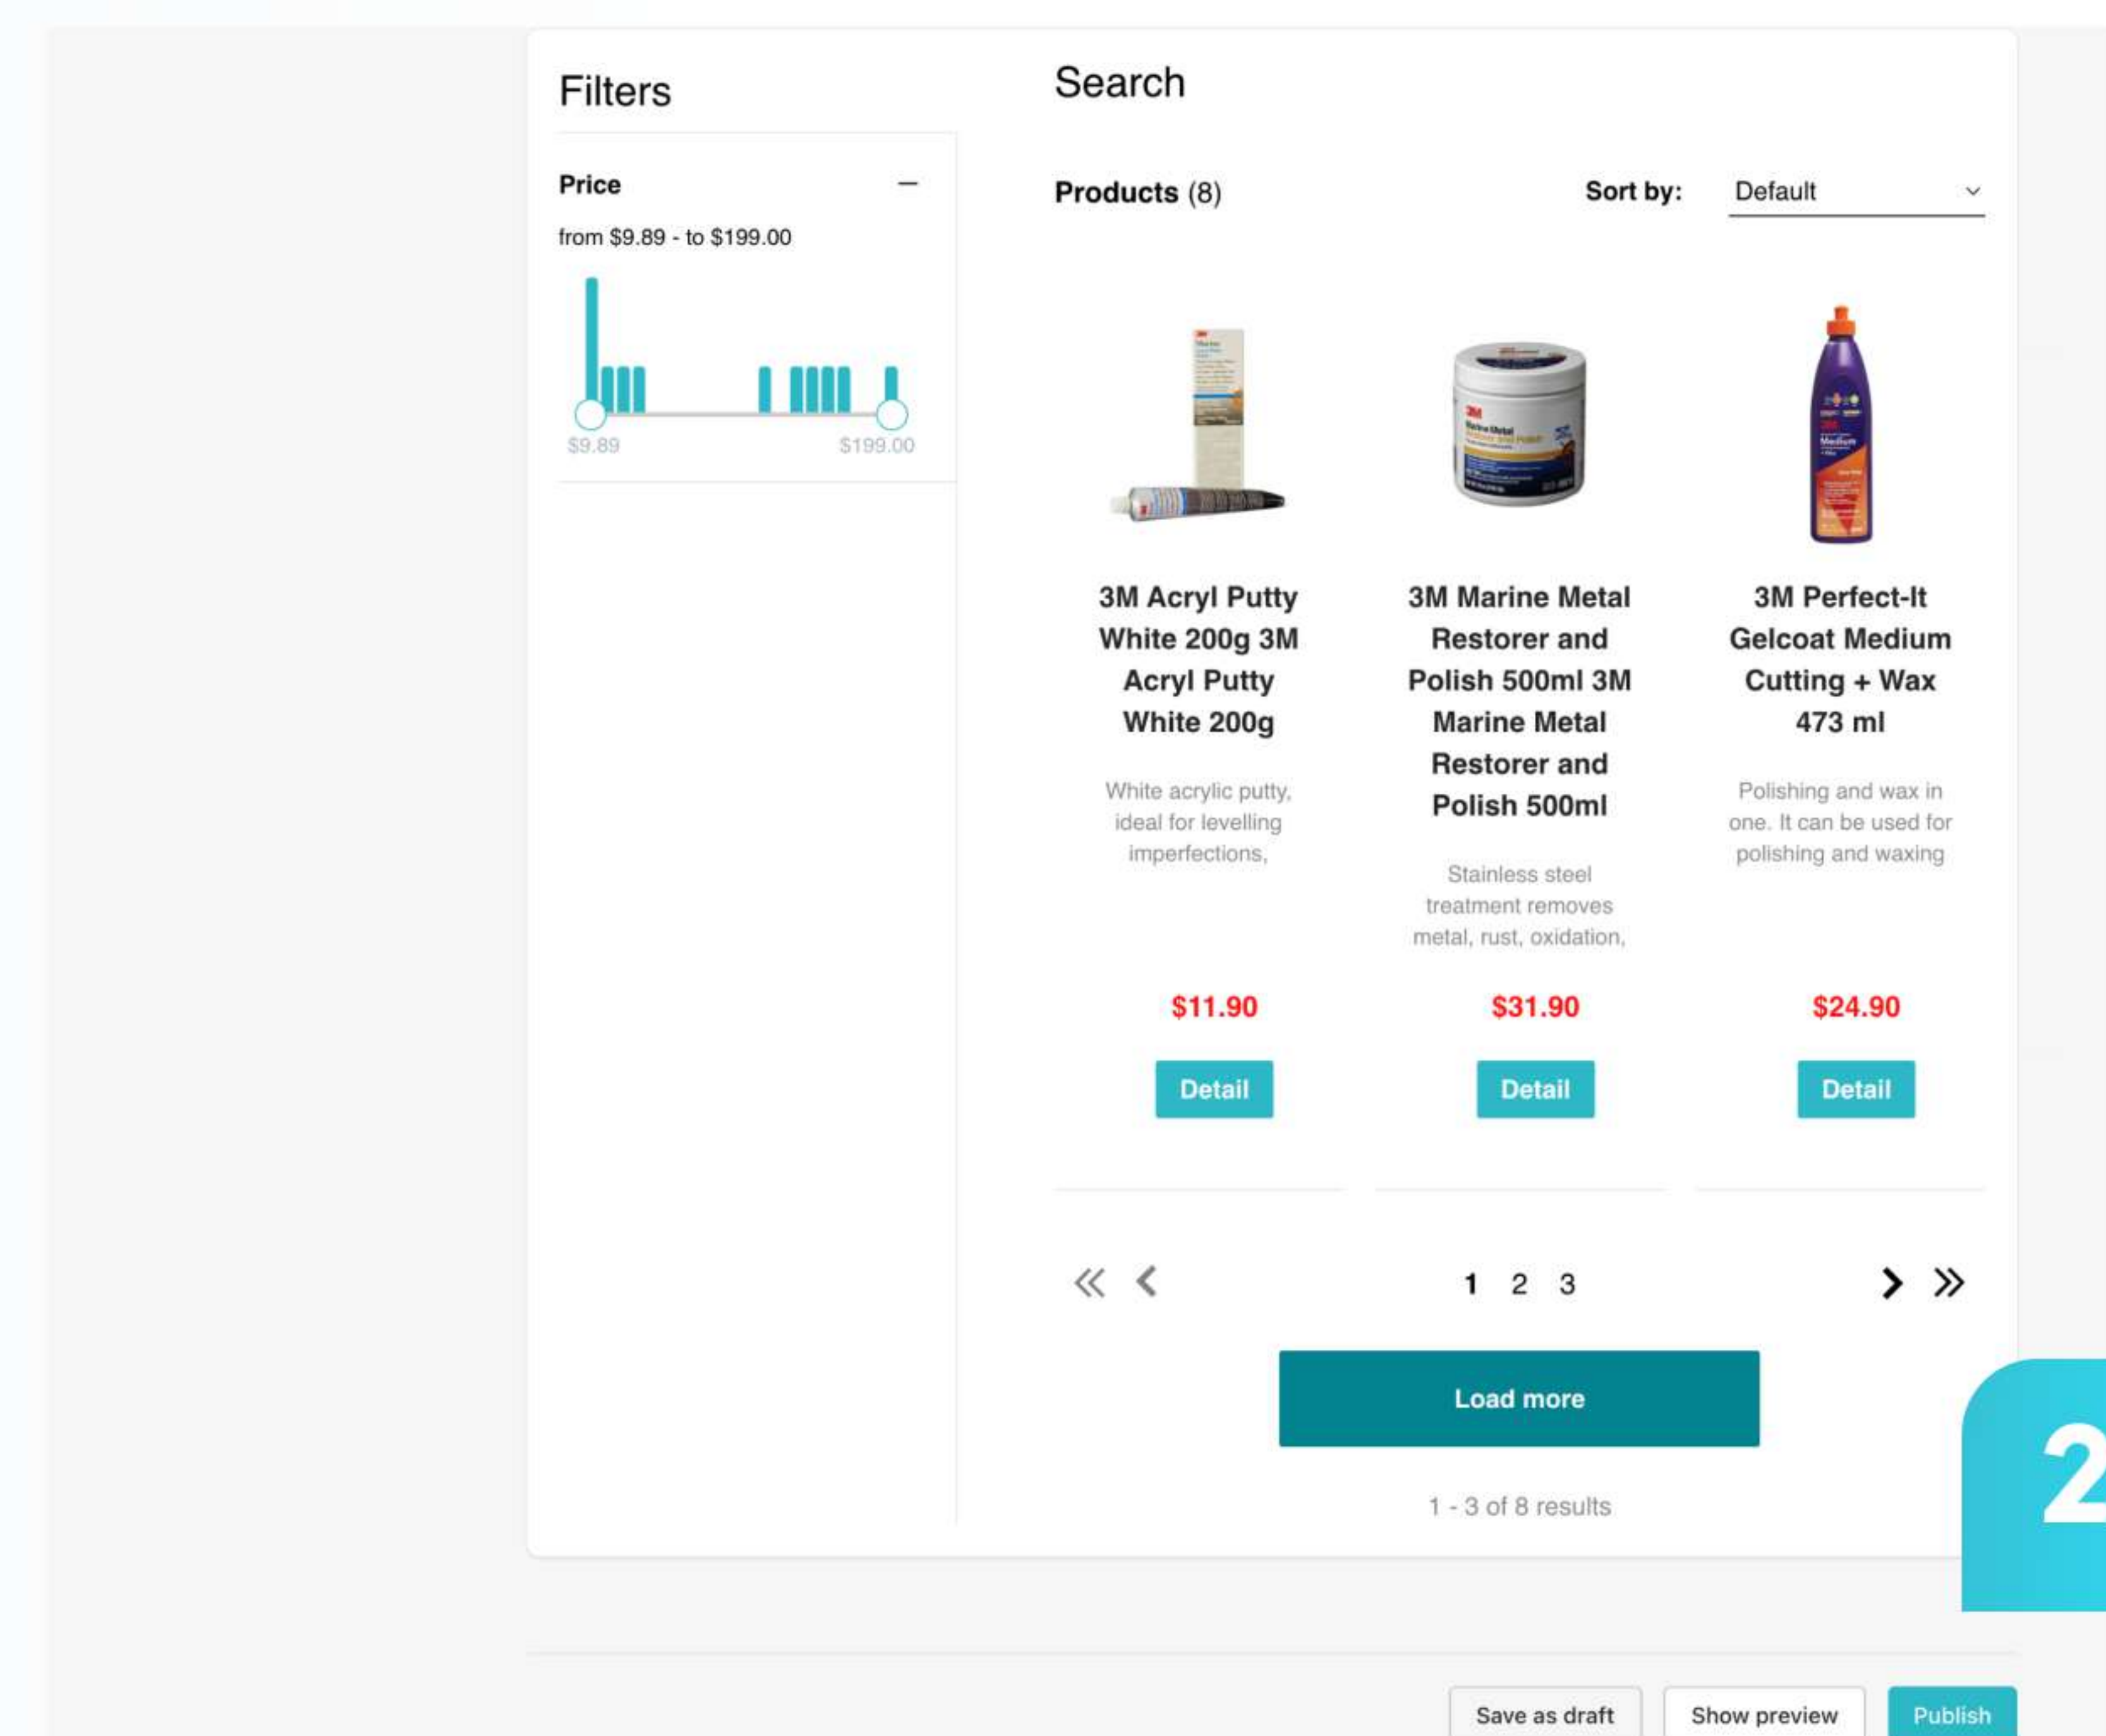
Filters

Price —

from $9.89 - to $199.00

$9.89 $199.00

Search

Products (8)

Sort by: Default

3M Acryl Putty White 200g 3M Acryl Putty White 200g

White acrylic putty, ideal for levelling imperfections,

$11.90

Detail

3M Marine Metal Restorer and Polish 500ml 3M Marine Metal Restorer and Polish 500ml

Stainless steel treatment removes metal, rust, oxidation,

$31.90

Detail

3M Perfect-It Gelcoat Medium Cutting + Wax 473 ml

Polishing and wax in one. It can be used for polishing and waxing

$24.90

Detail

1 2 3

Load more

1 - 3 of 8 results

2

Save as draft Show preview Publish